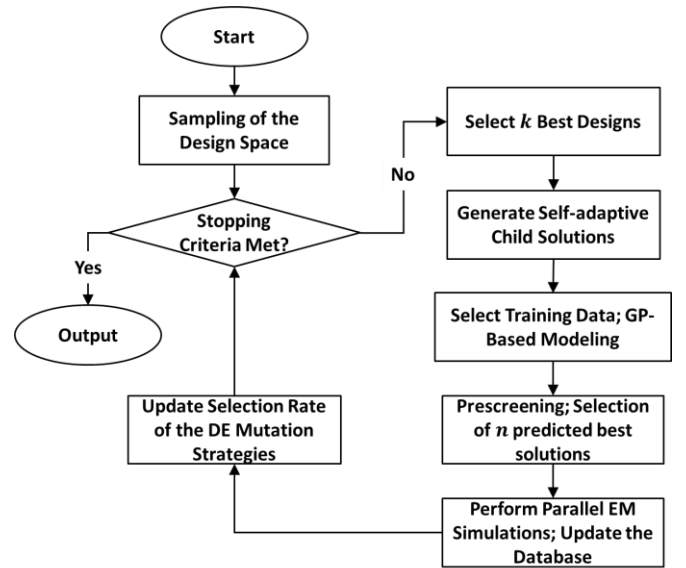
Start

Sampling of the Design Space

Stopping Criteria Met?

Yes

Output

No

Select $k$ Best Designs

Generate Self-adaptive Child Solutions

Select Training Data; GP-Based Modeling

Prescreening; Selection of $n$ predicted best solutions

Perform Parallel EM Simulations; Update the Database

Update Selection Rate of the DE Mutation Strategies